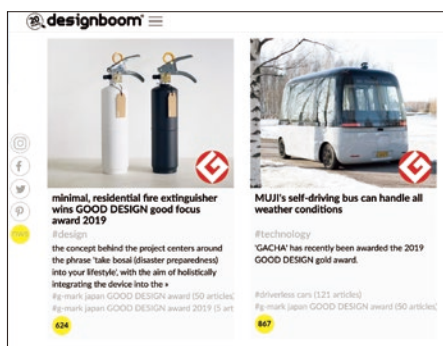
20 designboom®

minimal, residential fire extinguisher wins GOOD DESIGN good focus award 2019

#design

the concept behind the project centers around the phrase 'take bosai (disaster preparedness) into your lifestyle', with the aim of holistically integrating the device into the »

#g-mark japan GOOD DESIGN award (50 articles)
#g-mark japan GOOD DESIGN award (50 articles)

624

MUJI's self-driving bus can handle all weather conditions

#technology

'GACHA' has recently been awarded the 2019 GOOD DESIGN gold award.

#driverless cars (121 articles)
#g-mark japan GOOD DESIGN award (50 articles)

867

NWS